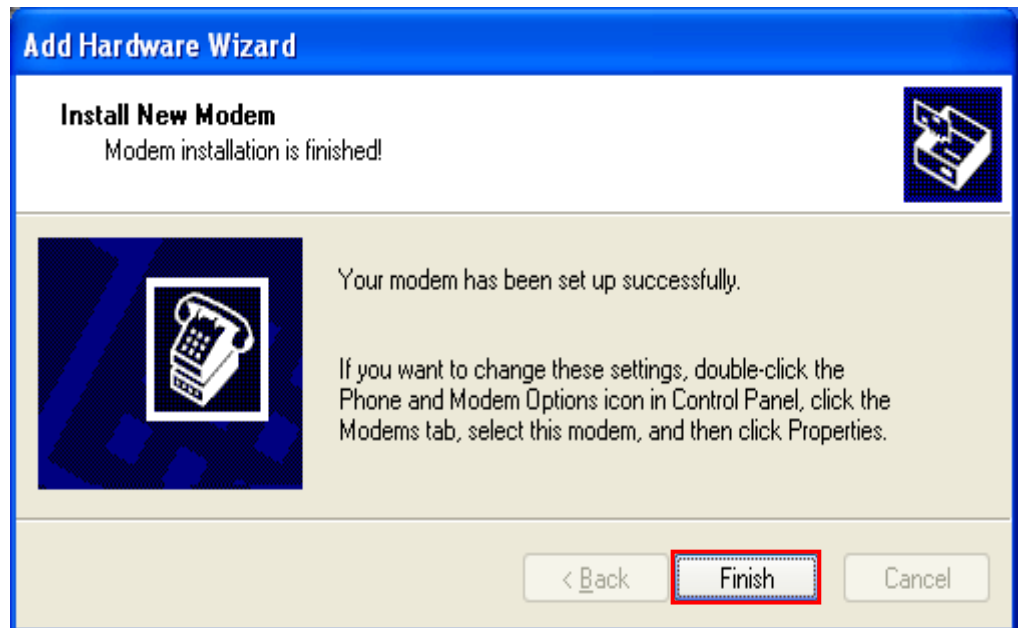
Add Hardware Wizard

Install New Modem
Modem installation is finished!

Your modem has been set up successfully.

If you want to change these settings, double-click the Phone and Modem Options icon in Control Panel, click the Modems tab, select this modem, and then click Properties.

< Back
Finish
Cancel